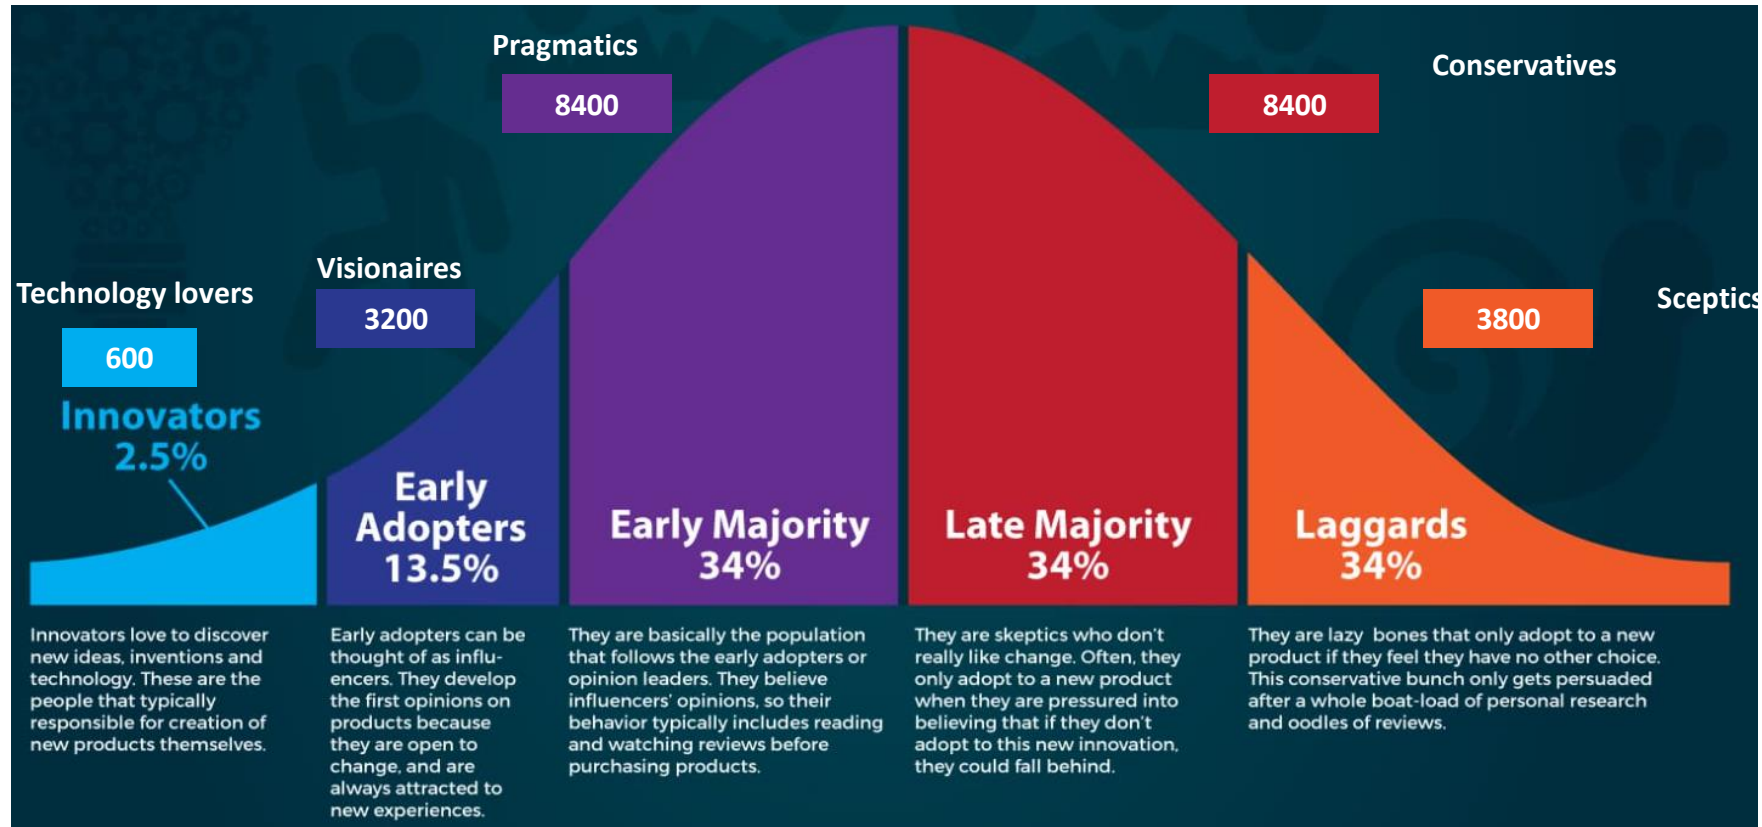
Pragmatics
8400
Conservatives
8400
Technology lovers
600
Visionaires
3200
3800
Sceptics

Innovators
2.5%

Early Adopters
13.5%

Early Majority
34%

Late Majority
34%

Laggards
34%

Innovators love to discover new ideas, inventions and technology. These are the people that typically responsible for creation of new products themselves.

Early adopters can be thought of as influencers. They develop the first opinions on products because they are open to change, and are always attracted to new experiences.

They are basically the population that follows the early adopters or opinion leaders. They believe influencers' opinions, so their behavior typically includes reading and watching reviews before purchasing products.

They are skeptics who don't really like change. Often, they only adopt to a new product when they are pressured into believing that if they don't adopt to this new innovation, they could fall behind.

They are lazy bones that only adopt to a new product if they feel they have no other choice. This conservative bunch only gets persuaded after a whole boat-load of personal research and oodles of reviews.